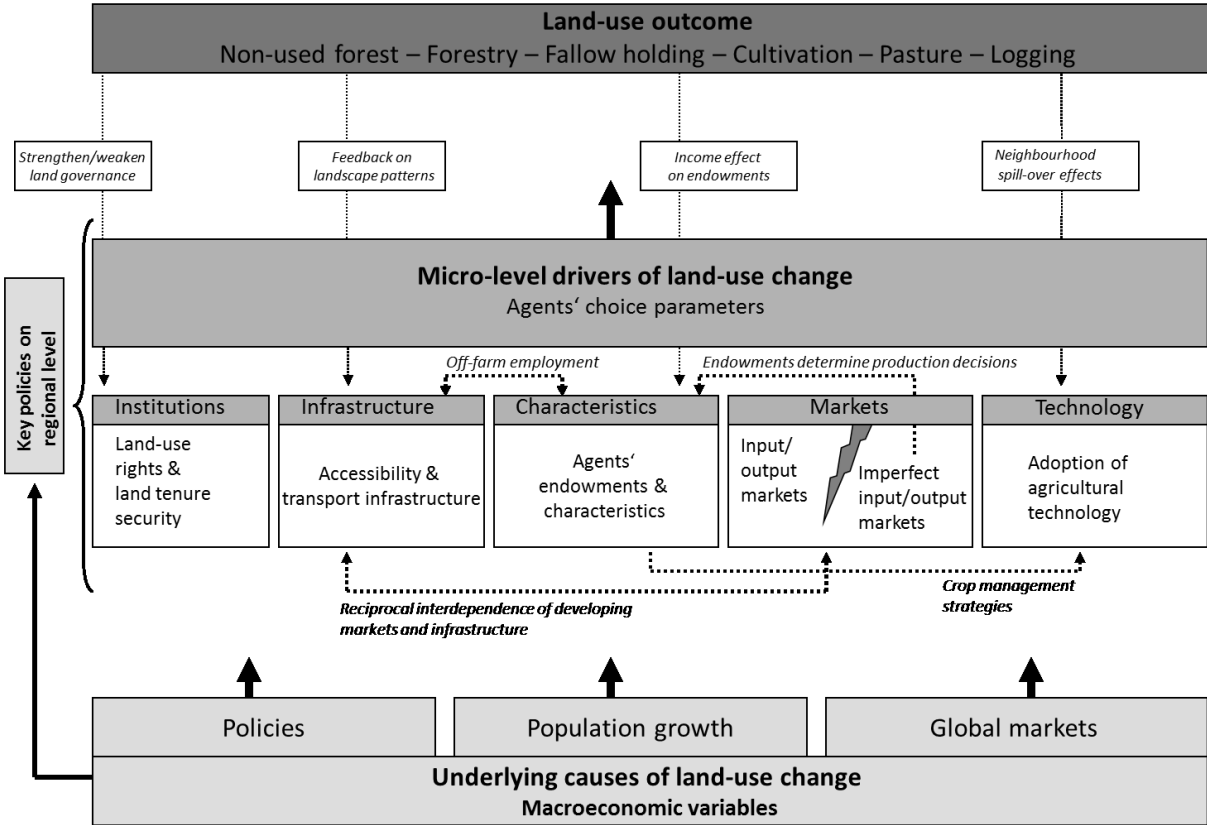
Land-use outcome
Non-used forest – Forestry – Fallow holding – Cultivation – Pasture – Logging

Strengthen/weaken land governance

Feedback on landscape patterns

Income effect on endowments

Neighbourhood spill-over effects

Key policies on regional level

Micro-level drivers of land-use change
Agents' choice parameters

Off-farm employment

Endowments determine production decisions

Institutions
Land-use rights & land tenure security

Infrastructure
Accessibility & transport infrastructure

Characteristics
Agents' endowments & characteristics

Markets
Input/ output markets
Imperfect input/output markets

Technology
Adoption of agricultural technology

Reciprocal interdependence of developing markets and infrastructure

Crop management strategies

Policies

Population growth

Global markets

Underlying causes of land-use change
Macroeconomic variables